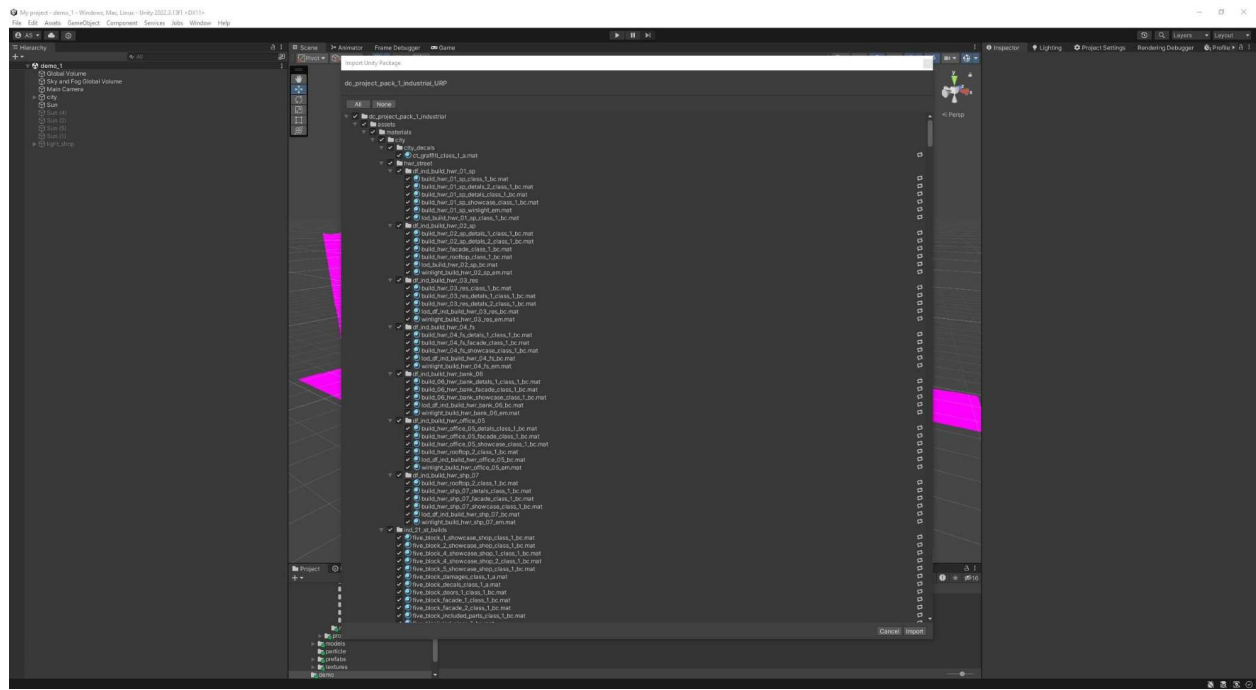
My project - demo_1 - Windows, Mac, Linux - Unity 2022.3.13f1 <DX11>
File Edit Assets GameObject Component Services Jobs Window Help

Hierarchy
demo_1
Global Volume
Sky and Fog Global Volume
Main Camera
city
Sun
Sun (4)
Sun (2)
Sun (5)
Sun (1)
light_shop

Scene Animator Frame Debugger Game
Persp

Inspector Lighting Project Settings Rendering Debugger Profiler
Layers Layout

Import Unity Package
dc_project_pack_1_industrial_URP
All None
dc_project_pack_1_industrial
assets
materials
city
city_decals
ct_graffiti_class_1_a.mat
hwr_street
df_ind_build_hwr_01_sp
build_hwr_01_sp_class_1_bc.mat
build_hwr_01_sp_details_2_class_1_bc.mat
build_hwr_01_sp_details_class_1_bc.mat
build_hwr_01_sp_showcase_class_1_bc.mat
build_hwr_01_sp_winlight_em.mat
lod_build_hwr_01_sp_class_1_bc.mat
df_ind_build_hwr_02_sp
build_hwr_02_sp_details_1_class_1_bc.mat
build_hwr_02_sp_details_2_class_1_bc.mat
build_hwr_facade_class_1_bc.mat
build_hwr_rooftop_class_1_bc.mat
lod_build_hwr_02_sp_bc.mat
winlight_build_hwr_02_sp_em.mat
df_ind_build_hwr_03_res
build_hwr_03_res_class_1_bc.mat
build_hwr_03_res_details_1_class_1_bc.mat
build_hwr_03_res_details_2_class_1_bc.mat
lod_df_ind_build_hwr_03_res_bc.mat
winlight_build_hwr_03_res_em.mat
df_ind_build_hwr_04_fs
build_hwr_04_fs_details_1_class_1_bc.mat
build_hwr_04_fs_facade_class_1_bc.mat
build_hwr_04_fs_showcase_class_1_bc.mat
lod_df_ind_build_hwr_04_fs_bc.mat
winlight_build_hwr_04_fs_em.mat
df_ind_build_hwr_bank_06
build_06_hwr_bank_details_1_class_1_bc.mat
build_06_hwr_bank_facade_class_1_bc.mat
build_06_hwr_bank_showcase_class_1_bc.mat
lod_df_ind_build_hwr_bank_06_bc.mat
winlight_build_hwr_bank_06_em.mat
df_ind_build_hwr_office_05
build_hwr_office_05_details_class_1_bc.mat
build_hwr_office_05_facade_class_1_bc.mat
build_hwr_office_05_showcase_class_1_bc.mat
build_hwr_rooftop_2_class_1_bc.mat
lod_df_ind_build_hwr_office_05_bc.mat
winlight_build_hwr_office_05_em.mat
df_ind_build_hwr_shp_07
build_hwr_rooftop_2_class_1_bc.mat
build_hwr_shp_07_details_class_1_bc.mat
build_hwr_shp_07_facade_class_1_bc.mat
build_hwr_shp_07_showcase_class_1_bc.mat
lod_df_ind_build_hwr_shp_07_bc.mat
winlight_build_hwr_shp_07_em.mat
ind_01_st_builds
five_block_1_showcase_shop_class_1_bc.mat
five_block_2_showcase_shop_class_1_bc.mat
five_block_4_showcase_shop_1_class_1_bc.mat
five_block_4_showcase_shop_2_class_1_bc.mat
five_block_5_showcase_shop_class_1_bc.mat
five_block_damages_class_1_a.mat
five_block_decals_class_1_a.mat
five_block_doors_1_class_1_bc.mat
five_block_facade_1_class_1_bc.mat
five_block_facade_2_class_1_bc.mat
five_block_included_parts_class_1_bc.mat
Cancel Import

Project
models
particle
prefabs
textures
demo